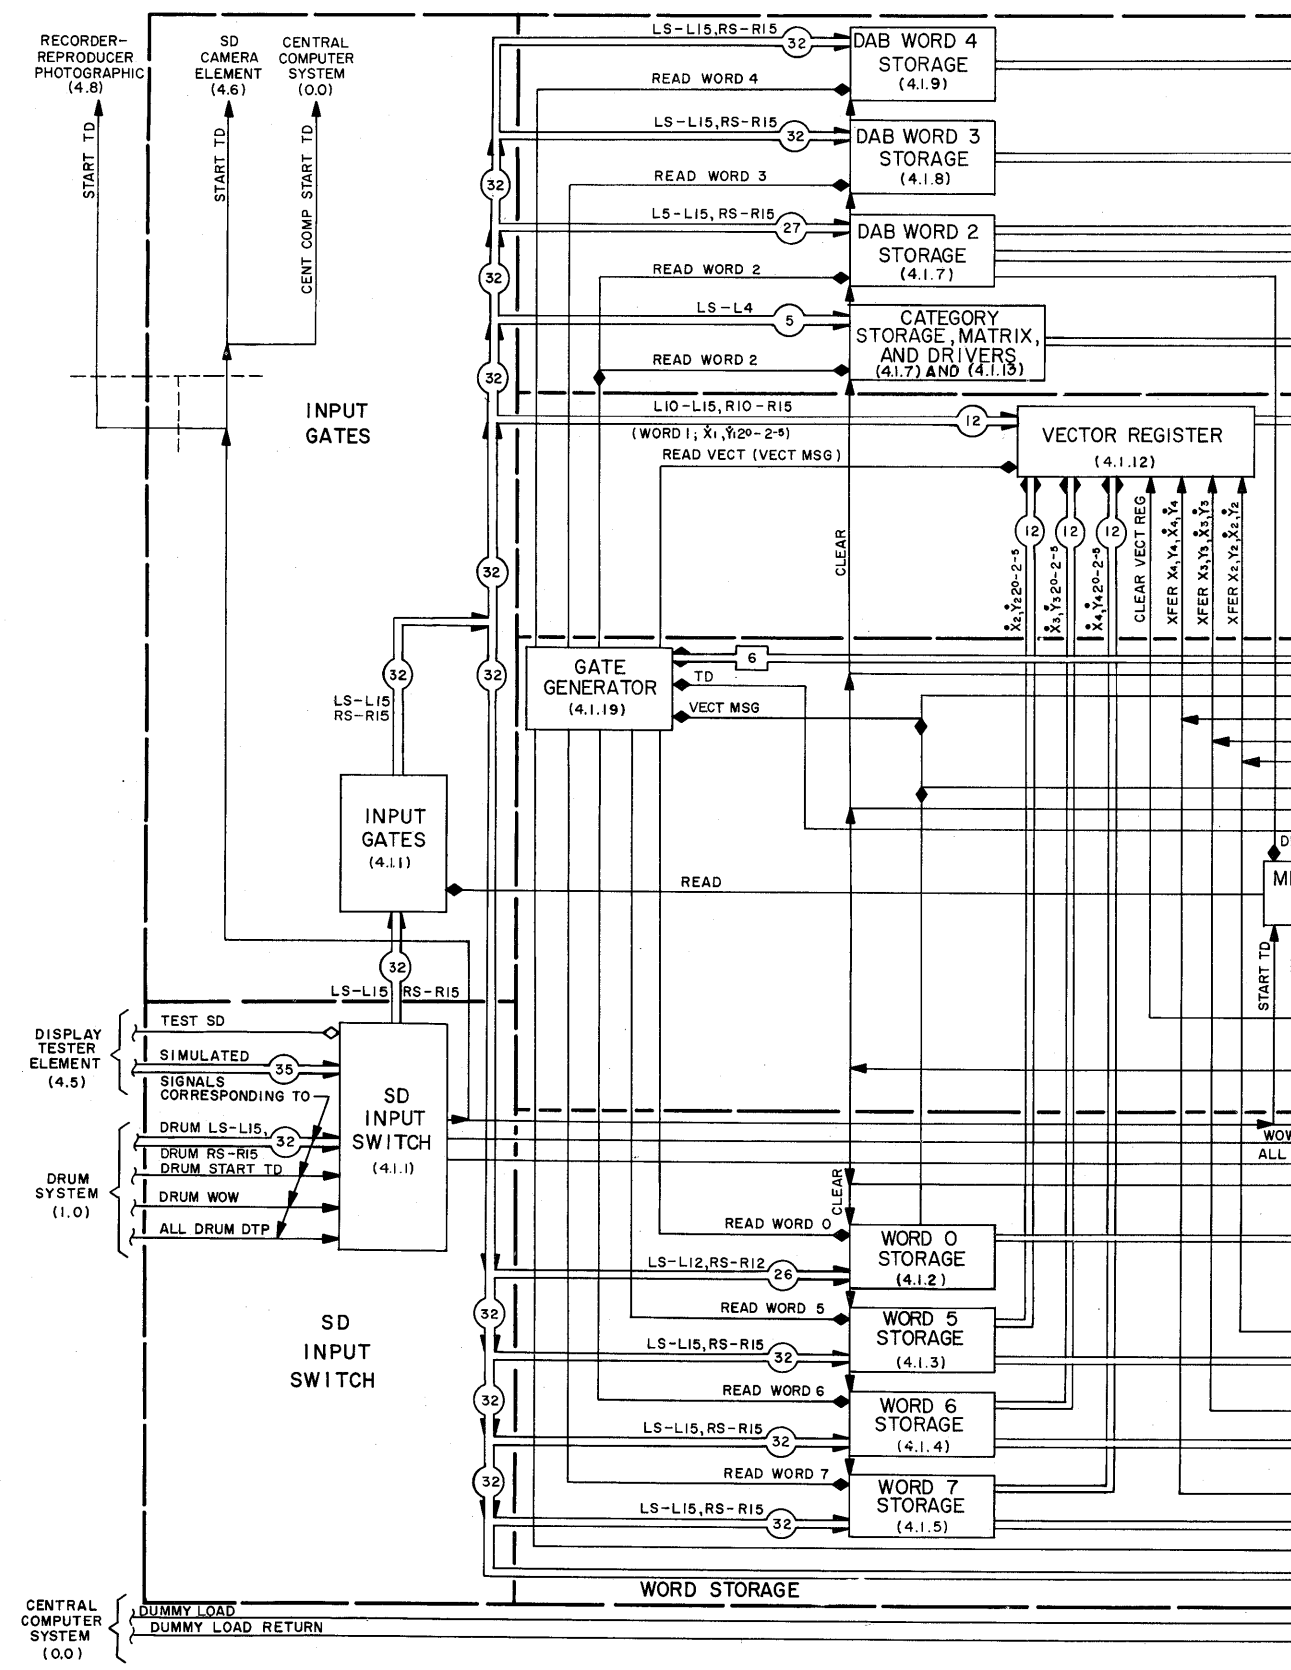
RECORDER-REPRODUCER PHOTOGRAPHIC (4.8)

SD CAMERA ELEMENT (4.6)

CENTRAL COMPUTER SYSTEM (0.0)

START TD

START TD

CENT COMP START TD

INPUT GATES

LS-L15, RS-R15 32
DAB WORD 4 STORAGE (4.1.9)
READ WORD 4

LS-L15, RS-R15 32
DAB WORD 3 STORAGE (4.1.8)
READ WORD 3

L5-L15, RS-R15 27
DAB WORD 2 STORAGE (4.1.7)
READ WORD 2

LS-L4 5
CATEGORY STORAGE, MATRIX, AND DRIVERS (4.1.7) AND (4.1.13)
READ WORD 2

32
32
32

L10-L15, R10-R15 12
(WORD 1; $\dot{X}_1, \dot{Y}_1 2^0-2^{-5}$)
VECTOR REGISTER (4.1.12)
READ VECT (VECT MSG)

CLEAR

12 12 12
$\dot{X}_2, \dot{Y}_2 2^0-2^{-5}$
$\dot{X}_3, \dot{Y}_3 2^0-2^{-5}$
$\dot{X}_4, \dot{Y}_4 2^0-2^{-5}$
CLEAR VECT REG
XFER $X_4, Y_4, \dot{X}_4, \dot{Y}_4$
XFER $X_3, Y_3, \dot{X}_3, \dot{Y}_3$
XFER $X_2, Y_2, \dot{X}_2, \dot{Y}_2$

32

32
LS-L15
RS-R15
32

GATE GENERATOR (4.1.19)
6
TD
VECT MSG

INPUT GATES (4.1.1)

READ

D
MI

START TD

32
LS-L15 RS-R15

DISPLAY TESTER ELEMENT (4.5)
TEST SD
SIMULATED 35
SIGNALS CORRESPONDING TO

SD INPUT SWITCH (4.1.1)

DRUM SYSTEM (1.0)
DRUM LS-L15, 32
DRUM RS-R15
DRUM START TD
DRUM WOW
ALL DRUM DTP

WOW
ALL

CLEAR

READ WORD 0
WORD 0 STORAGE (4.1.2)
LS-L12, RS-R12 26

SD INPUT SWITCH

READ WORD 5
WORD 5 STORAGE (4.1.3)
LS-L15, RS-R15 32
32

READ WORD 6
WORD 6 STORAGE (4.1.4)
LS-L15, RS-R15 32
32

READ WORD 7
WORD 7 STORAGE (4.1.5)
LS-L15, RS-R15 32
32

WORD STORAGE

CENTRAL COMPUTER SYSTEM (0.0)
DUMMY LOAD
DUMMY LOAD RETURN